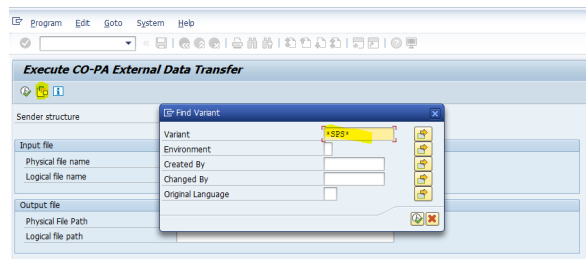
Program Edit Goto System Help

Execute CO-PA External Data Transfer

Sender structure

Input file
Physical file name
Logical file name

Output file
Physical File Path
Logical file path

Find Variant
Variant *SPS*
Environment
Created By
Changed By
Original Language